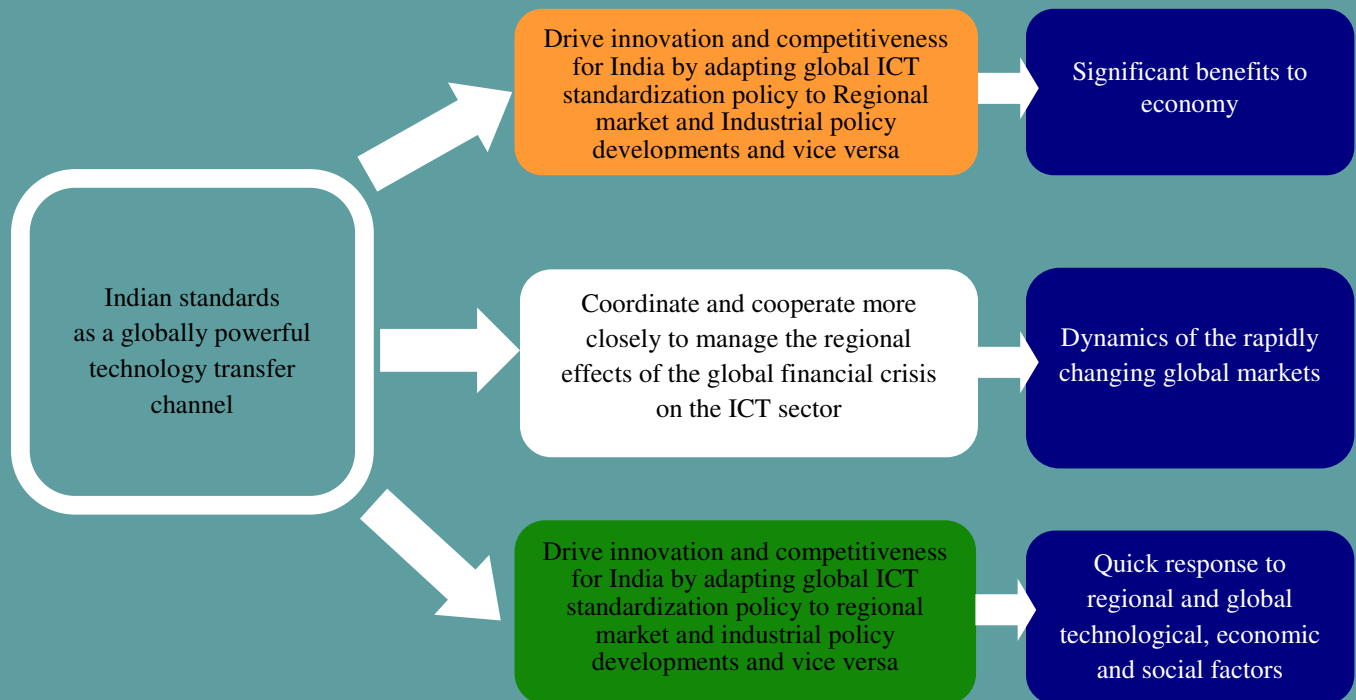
Indian standards as a globally powerful technology transfer channel

Drive innovation and competitiveness for India by adapting global ICT standardization policy to Regional market and Industrial policy developments and vice versa

Significant benefits to economy

Coordinate and cooperate more closely to manage the regional effects of the global financial crisis on the ICT sector

Dynamics of the rapidly changing global markets

Drive innovation and competitiveness for India by adapting global ICT standardization policy to regional market and industrial policy developments and vice versa

Quick response to regional and global technological, economic and social factors